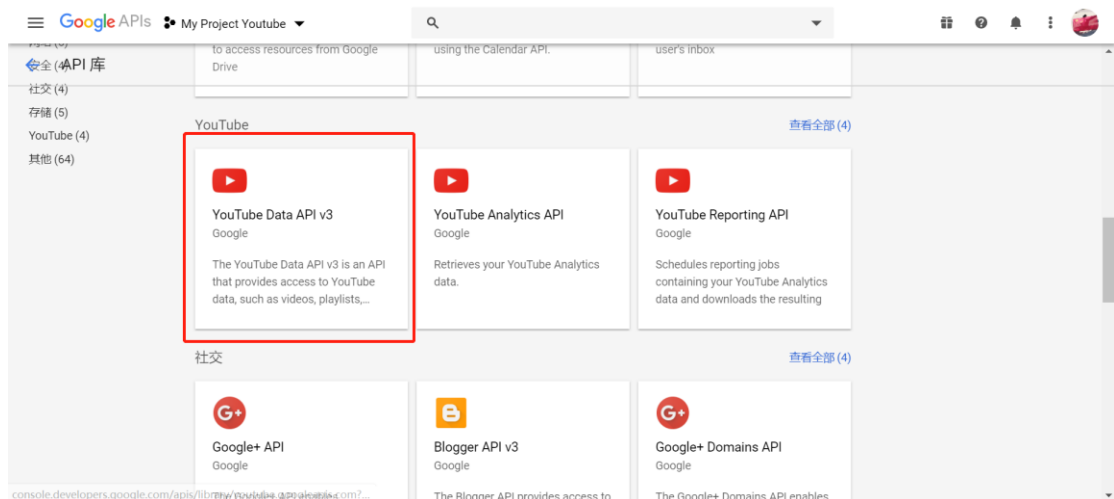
Google APIs My Project Youtube

API 库

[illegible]
安全 (4)
社交 (4)
存储 (5)
YouTube (4)
其他 (64)

to access resources from Google Drive

using the Calendar API.

user's inbox

YouTube

查看全部 (4)

YouTube Data API v3
Google
The YouTube Data API v3 is an API that provides access to YouTube data, such as videos, playlists,...

YouTube Analytics API
Google
Retrieves your YouTube Analytics data.

YouTube Reporting API
Google
Schedules reporting jobs containing your YouTube Analytics data and downloads the resulting

社交

查看全部 (4)

Google+ API
Google

Blogger API v3
Google
The Blogger API provides access to

Google+ Domains API
Google
The Google+ Domains API enables

console.developers.google.com/apis/library/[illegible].com?...